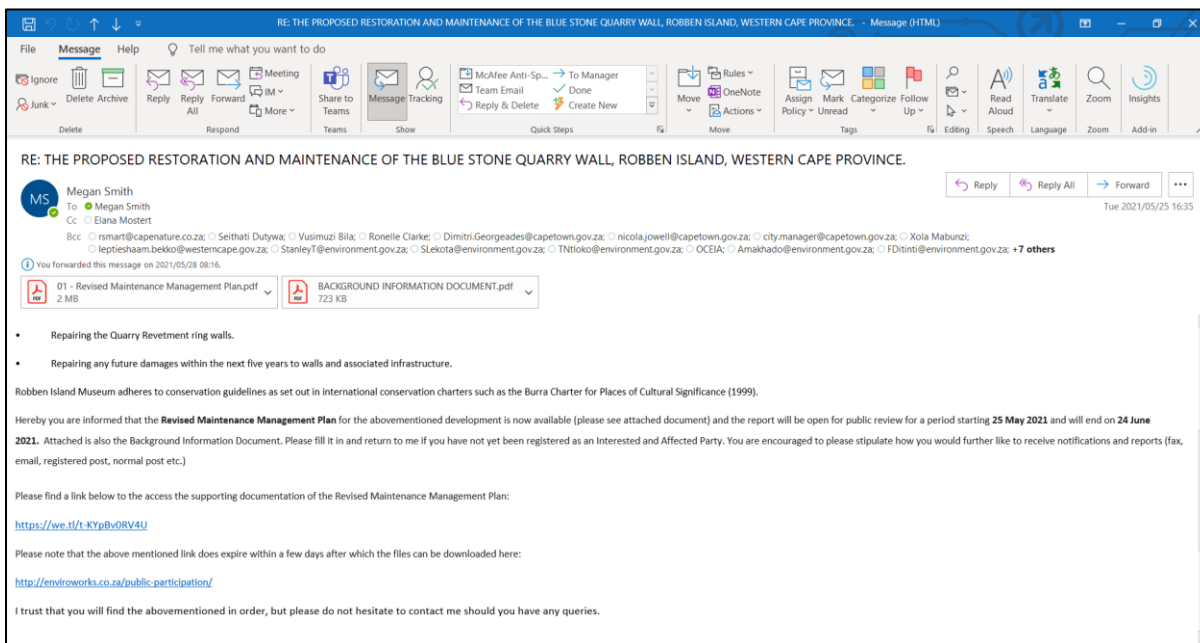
RE: THE PROPOSED RESTORATION AND MAINTENANCE OF THE BLUE STONE QUARRY WALL, ROBBEN ISLAND, WESTERN CAPE PROVINCE. - Message (HTML)

File Message Help Tell me what you want to do

Ignore Junk Delete Archive Delete
Reply Reply All Forward Meeting IM More Respond
Share to Teams Teams
Message Tracking Show
McAfee Anti-Sp... Team Email Reply & Delete To Manager Done Create New Quick Steps
Move Rules OneNote Actions Move
Assign Policy Mark Unread Categorize Follow Up Tags
Editing
Read Aloud Speech
Translate Language
Zoom Zoom
Insights Add-in

RE: THE PROPOSED RESTORATION AND MAINTENANCE OF THE BLUE STONE QUARRY WALL, ROBBEN ISLAND, WESTERN CAPE PROVINCE.

MS Megan Smith
To Megan Smith
Cc Elana Mostert
Bcc rsmart@capenature.co.za; Seithati Dutywa; Vusimuzi Bila; Ronelle Clarke; Dimitri.Georgeades@capetown.gov.za; nicola.jowell@capetown.gov.za; city.manager@capetown.gov.za; Xola Mabunzi; leptieshaam.bekko@westerncape.gov.za; StanleyT@environment.gov.za; SLekota@environment.gov.za; TNtloko@environment.gov.za; OCEIA; Amakhado@environment.gov.za; FDitinti@environment.gov.za; +7 others

Reply Reply All Forward ...
Tue 2021/05/25 16:35

You forwarded this message on 2021/05/28 08:16.

01 - Revised Maintenance Management Plan.pdf 2 MB
BACKGROUND INFORMATION DOCUMENT.pdf 723 KB

• Repairing the Quarry Revetment ring walls.

• Repairing any future damages within the next five years to walls and associated infrastructure.

Robben Island Museum adheres to conservation guidelines as set out in international conservation charters such as the Burra Charter for Places of Cultural Significance (1999).

Hereby you are informed that the **Revised Maintenance Management Plan** for the abovementioned development is now available (please see attached document) and the report will be open for public review for a period starting **25 May 2021** and will end on **24 June 2021.** Attached is also the Background Information Document. Please fill it in and return to me if you have not yet been registered as an Interested and Affected Party. You are encouraged to please stipulate how you would further like to receive notifications and reports (fax, email, registered post, normal post etc.)

Please find a link below to the access the supporting documentation of the Revised Maintenance Management Plan:

https://we.tl/t-KYpBv0RV4U

Please note that the above mentioned link does expire within a few days after which the files can be downloaded here:

http://enviroworks.co.za/public-participation/

I trust that you will find the abovementioned in order, but please do not hesitate to contact me should you have any queries.